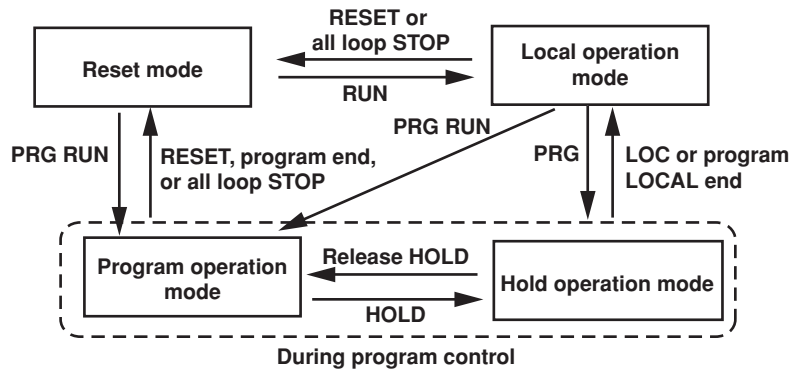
RESET or all loop STOP

Reset mode

Local operation mode

RUN

PRG RUN

PRG RUN

RESET, program end, or all loop STOP

PRG

LOC or program LOCAL end

Release HOLD

Program operation mode

Hold operation mode

HOLD

During program control